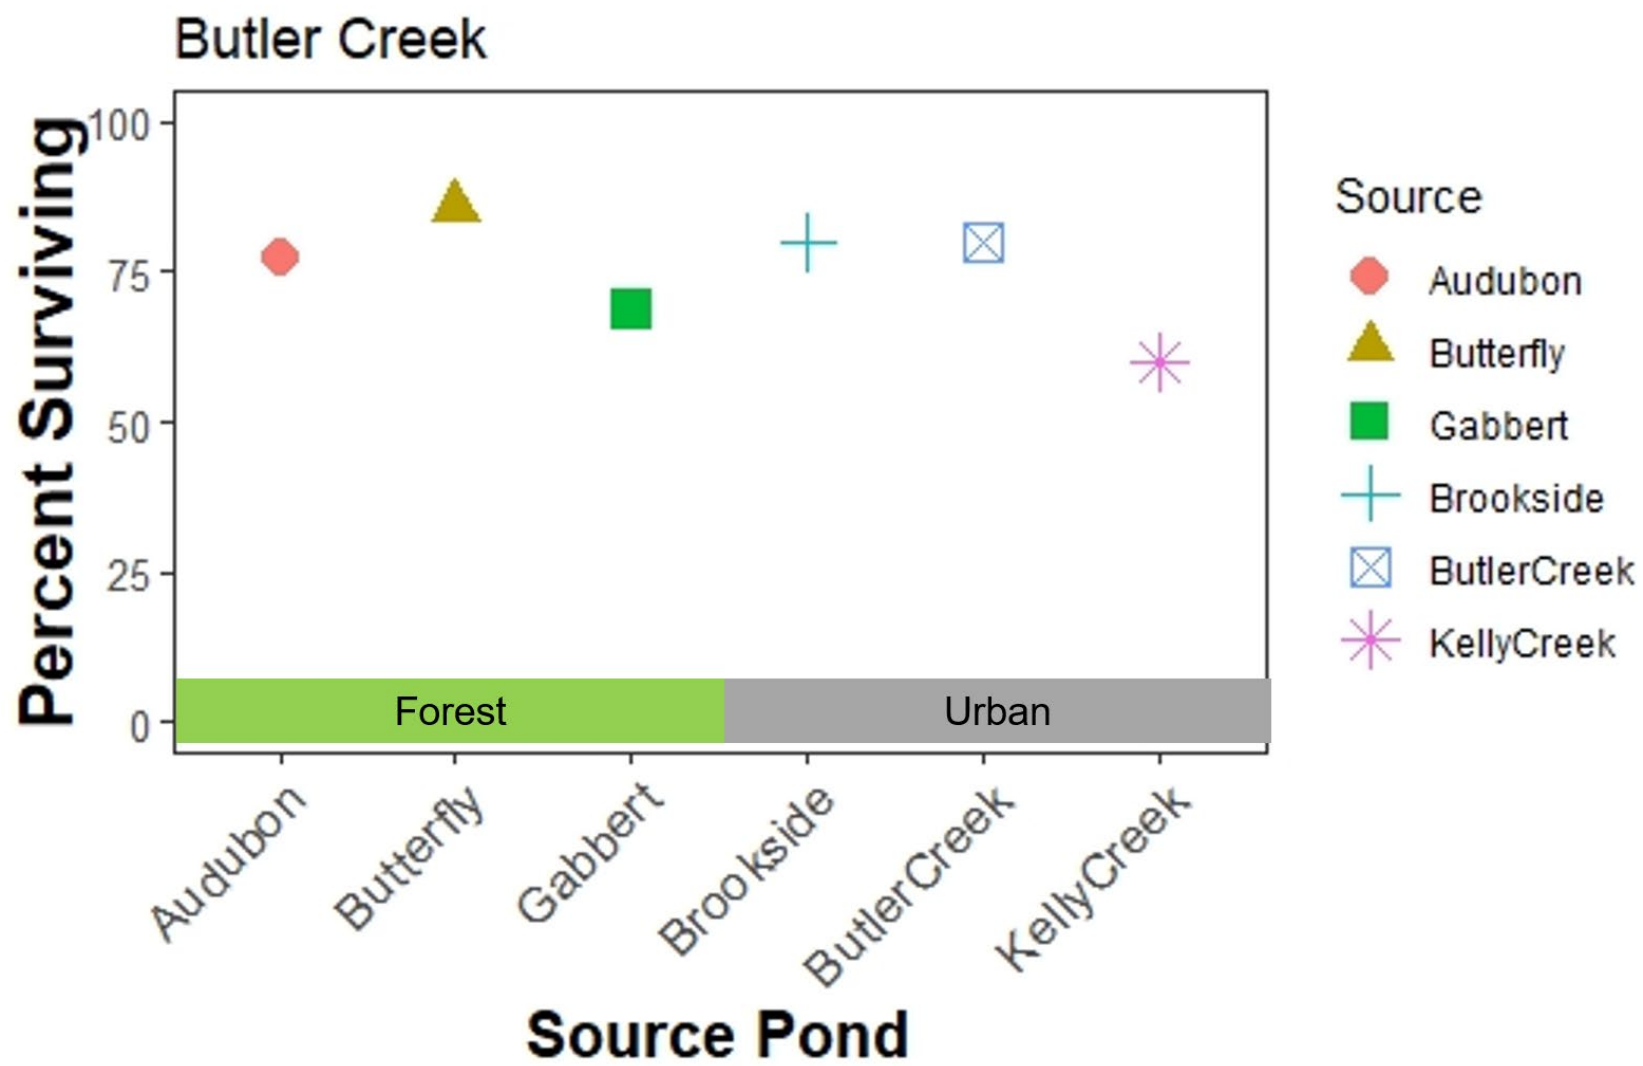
Butler Creek

Percent Surviving

100
75
50
25
0

Forest
Urban

Audubon
Butterfly
Gabbert
Brookside
ButlerCreek
KellyCreek

Source Pond

Source
Audubon
Butterfly
Gabbert
Brookside
ButlerCreek
KellyCreek